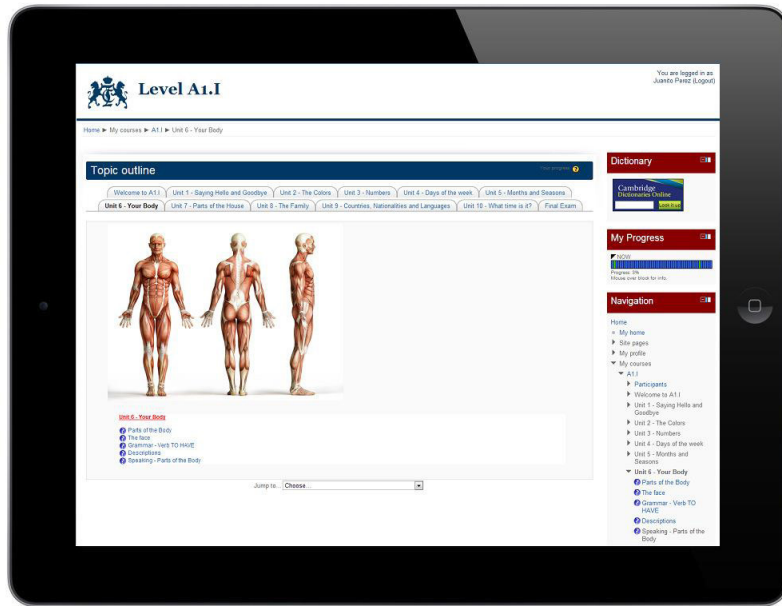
Level A1.I

You are logged in as Juanito Perez (Logout)

Home ► My courses ► A1.I ► Unit 6 - Your Body

Topic outline

Your progress

Welcome to A1.I | Unit 1 - Saying Hello and Goodbye | Unit 2 - The Colors | Unit 3 - Numbers | Unit 4 - Days of the week | Unit 5 - Months and Seasons
Unit 6 - Your Body | Unit 7 - Parts of the House | Unit 8 - The Family | Unit 9 - Countries, Nationalities and Languages | Unit 10 - What time is it? | Final Exam

Unit 6 - Your Body

Parts of the Body
The face
Grammar - Verb TO HAVE
Descriptions
Speaking - Parts of the Body

Jump to... Choose...

Dictionary

Cambridge Dictionaries Online

Look it up

My Progress

NOW

Progress: 0%
Mouse over block for info.

Navigation

Home
My home
Site pages
My profile
My courses
A1.I
Participants
Welcome to A1.I
Unit 1 - Saying Hello and Goodbye
Unit 2 - The Colors
Unit 3 - Numbers
Unit 4 - Days of the week
Unit 5 - Months and Seasons
Unit 6 - Your Body
Parts of the Body
The face
Grammar - Verb TO HAVE
Descriptions
Speaking - Parts of the Body